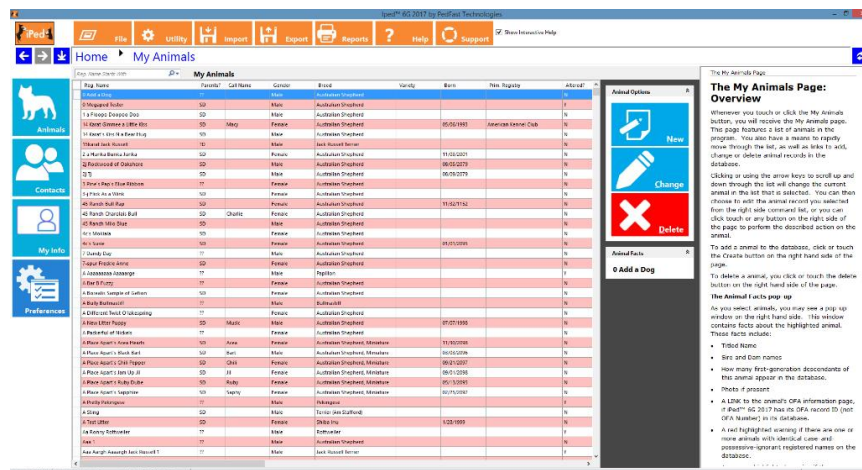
iPed™ 6G 2017 by PedFast Technologies

File Utility Import Export Reports Help Support Show Interactive Help

Home > My Animals

Animals
Contacts
My Info
Preferences

My Animals

| Reg. Name | Parents? | Call Name | Gender | Breed | Variety | Born | Prim. Registry | Altered? |
|---|---|---|---|---|---|---|---|---|
| 0 Add a Dog | ?? | | Male | Australian Shepherd | | | | N |
| 0 Moggeed Roller | ?? | | Male | Australian Shepherd | | | | Y |
| 1 a Floops Doopsa Doo | SD | | Male | Australian Shepherd | | | | N |
| 14 Abel Gimme a Little Kis | SD | Mary | Female | Australian Shepherd | | 05/06/1993 | American Kennel Club | N |
| 14 Kevin's Gin N a Bear Hug | SD | | Male | Australian Shepherd | | | | N |
| 1Stand Jack Russell | ?D | | Male | Jack Russell Terrier | | | | N |
| 2 a Martha Bartha Aztha | ?? | | Female | Australian Shepherd | | 11/03/2001 | | N |
| 3J Rockwood of Oakshore | SD | | Male | Australian Shepherd | | 08/03/2079 | | N |
| 3J TJ | SD | | Male | Australian Shepherd | | 08/09/2079 | | N |
| 3 Pine's Pep's Blue Ribbon | ?? | | Female | Australian Shepherd | | | | N |
| 3J Pass As a Wink | SD | | Female | Australian Shepherd | | | | N |
| 45 Ranch Bull Rap | SD | | Female | Australian Shepherd | | 11/12/1192 | | N |
| 45 Ranch Charlotte Bull | SD | Charlie | Female | Australian Shepherd | | | | N |
| 45 Ranch Mike Blue | SD | | Male | Australian Shepherd | | | | N |
| 4J's Maestro | SD | | Male | Australian Shepherd | | | | N |
| 4J's Suzie | SD | | Female | Australian Shepherd | | 01/01/2000 | | N |
| 7 Dandy Day | ?? | | Male | Australian Shepherd | | | | N |
| 7 xpur Fredric Arms | SD | | Female | Australian Shepherd | | | | N |
| A Aaaaaaaaa Aaaaarge | ?? | | Male | Papillon | | | | N |
| A Bar 5 Furry | ?? | | Female | Australian Shepherd | | | | N |
| A Borealis Sample of Gathen | SD | | Female | Australian Shepherd | | | | N |
| A Bully Bullmastiff | ?? | | Male | Bullmastiff | | | | N |
| A Different Twist O'Hokeypoking | ?? | | Female | Australian Shepherd | | | | N |
| A New Litter Puppy | SD | Music | Male | Australian Shepherd | | 07/07/1998 | | N |
| A Potential of Niders | ?? | | Female | Australian Shepherd | | | | N |
| A Place Apart's Aces Hearts | SD | Aces | Female | Australian Shepherd, Miniature | | 11/30/2000 | | N |
| A Place Apart's Black Bart | SD | Bart | Male | Australian Shepherd, Miniature | | 06/06/2006 | | N |
| A Place Apart's Chili Pepper | SD | Chili | Female | Australian Shepherd, Miniature | | 09/21/2007 | | N |
| A Place Apart's Jam Up Jil | SD | Jil | Female | Australian Shepherd, Miniature | | 09/01/2008 | | N |
| A Place Apart's Ruby Dube | SD | Ruby | Female | Australian Shepherd, Miniature | | 05/15/2003 | | N |
| A Place Apart's Sapphire | SD | Saphy | Female | Australian Shepherd, Miniature | | 05/25/2007 | | N |
| A Pretty Pekingese | ?? | | Male | Pekingese | | | | N |
| A Sting | SD | | Male | Terrier (Am Staffon) | | | | N |
| A Test Litter | SD | | Female | Shiba Inu | | 1/28/1999 | | N |
| Aa Rowdy Rottweiler | ?? | | Male | Rottweiler | | | | N |
| Aaa 1 | ?? | | Male | Australian Shepherd | | | | N |
| Aaa Aargh Aaaargh Jack Russell 1 | ?? | | Male | Jack Russell Terrier | | | | N |

Animal Options
New
Change
Delete

Animal Facts
0 Add a Dog

The My Animals Page

The My Animals Page: Overview

Whenever you touch or click the My Animals button, you will receive the My Animals page. This page features a list of animals in the program. You also have a means to rapidly move through the list, as well as links to add, change or delete animal records in the database.

Clicking or using the arrow keys to scroll up and down through the list will change the current animal in the list that is selected. You can then choose to edit the animal record you selected from the right side command list, or you can click or touch any button on the right side of the page to perform the described action on the animal.

To add a animal to the database, click or touch the Create button on the right hand side of the page.

To delete a animal, you click or touch the delete button on the right hand side of the page.

The Animal Facts pop up

As you select animals, you may see a pop up window on the right hand side. This window contains facts about the highlighted animal. These facts include:

• Titled Name
• Sire and Dam names
• How many first-generation descendants of this animal appear in the database.
• Photo if present
• A LINK to the animal's OFA information page, if iPed™ 6G 2017 has its OFA record ID (not OFA Number) in its database.
• A red highlighted warning if there are one or more animals with identical case- and possessive-ignorant registered names on the database.